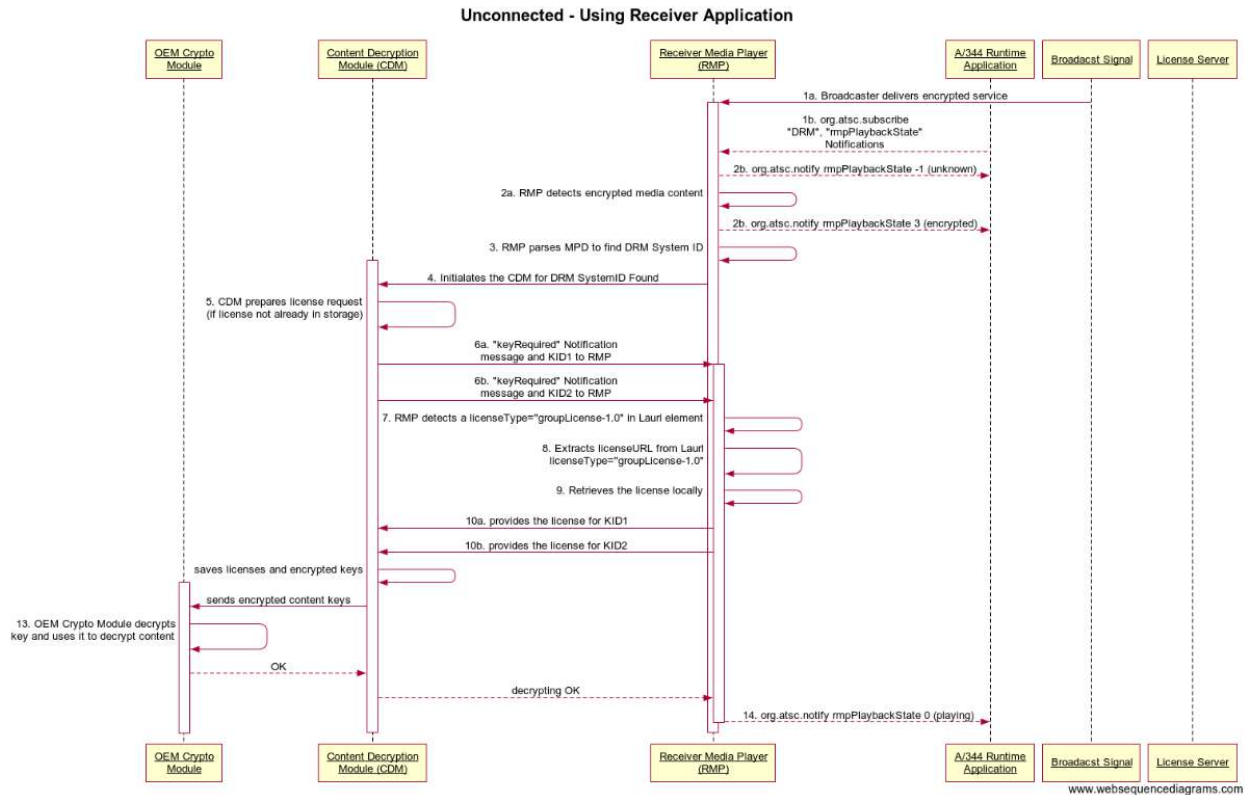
Unconnected - Using Receiver Application

OEM Crypto Module

Content Decryption Module (CDM)

Receiver Media Player (RMP)

A/344 Runtime Application

Broadacst Signal

License Server

1a. Broadcaster delivers encrypted service

1b. org.atsc.subscribe "DRM", "rmpPlaybackState" Notifications

2b. org.atsc.notify rmpPlaybackState -1 (unknown)

2a. RMP detects encrypted media content

2b. org.atsc.notify rmpPlaybackState 3 (encrypted)

3. RMP parses MPD to find DRM System ID

4. Initialates the CDM for DRM SystemID Found

5. CDM prepares license request (if license not already in storage)

6a. "keyRequired" Notification message and KID1 to RMP

6b. "keyRequired" Notification message and KID2 to RMP

7. RMP detects a licenseType="groupLicense-1.0" in LaurI element

8. Extracts licenseURL from LaurI licenseType="groupLicense-1.0"

9. Retrieves the license locally

10a. provides the license for KID1

10b. provides the license for KID2

saves licenses and encrypted keys

sends encrypted content keys

13. OEM Crypto Module decrypts key and uses it to decrypt content

OK

decrypting OK

14. org.atsc.notify rmpPlaybackState 0 (playing)

OEM Crypto Module

Content Decryption Module (CDM)

Receiver Media Player (RMP)

A/344 Runtime Application

Broadacst Signal

License Server

www.websequencediagrams.com